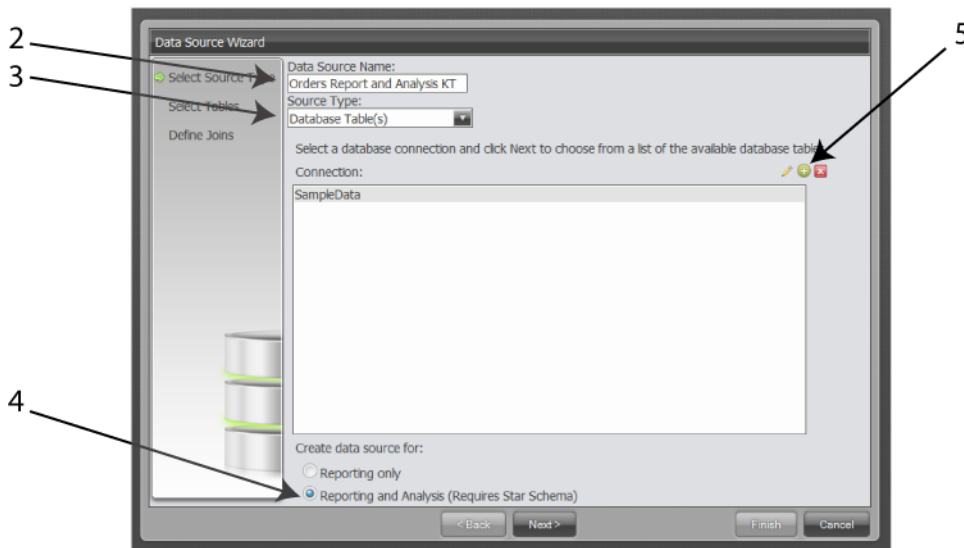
Data Source Wizard

2

3

5

Select Source T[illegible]

Select Tables

Define Joins

Data Source Name:

Orders Report and Analysis KT

Source Type:

Database Table(s)

Select a database connection and click Next to choose from a list of the available database tabl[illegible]

Connection:

SampleData

4

Create data source for:

Reporting only

Reporting and Analysis (Requires Star Schema)

< Back

Next >

Finish

Cancel